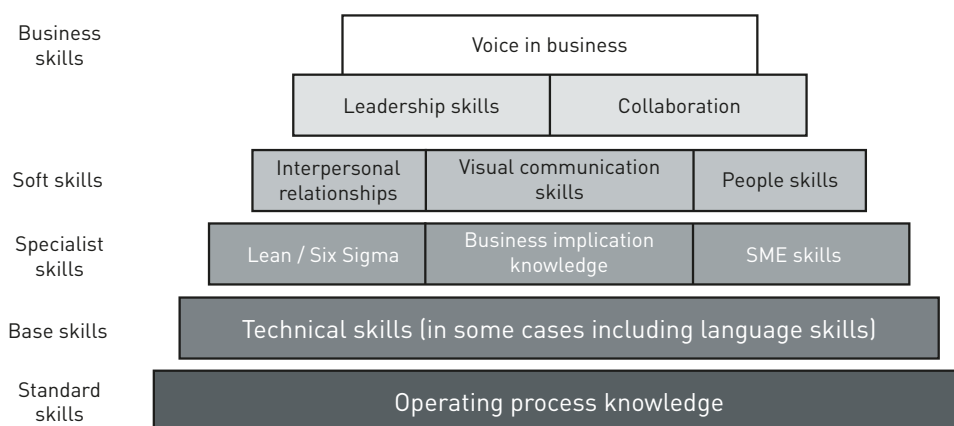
Business skills

Voice in business

Leadership skills | Collaboration

Soft skills

Interpersonal relationships | Visual communication skills | People skills

Specialist skills

Lean / Six Sigma | Business implication knowledge | SME skills

Base skills

Technical skills (in some cases including language skills)

Standard skills

Operating process knowledge